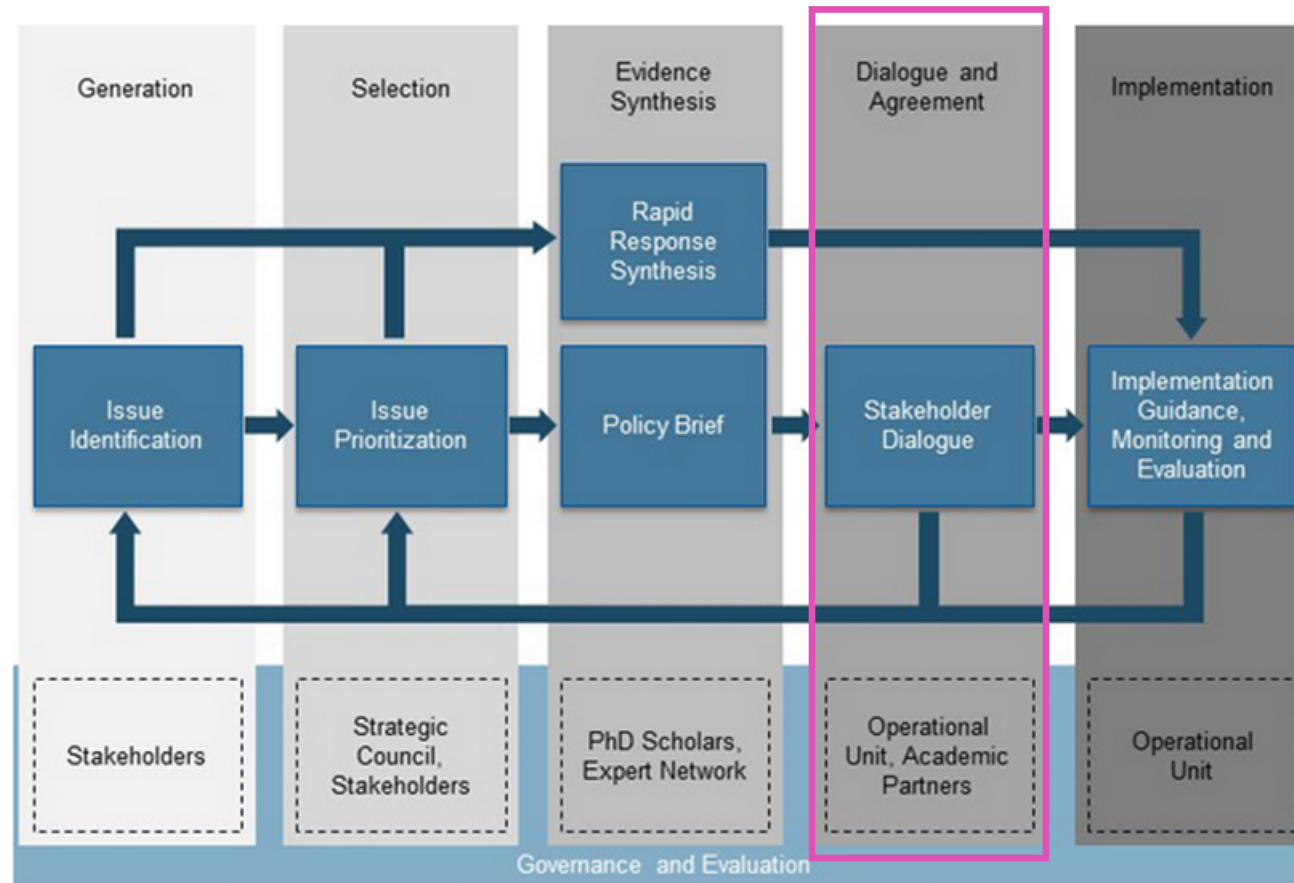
Generation

Selection

Evidence Synthesis

Dialogue and Agreement

Implementation

Rapid Response Synthesis

Issue Identification

Issue Prioritization

Policy Brief

Stakeholder Dialogue

Implementation Guidance, Monitoring and Evaluation

Stakeholders

Strategic Council, Stakeholders

PhD Scholars, Expert Network

Operational Unit, Academic Partners

Operational Unit

Governance and Evaluation